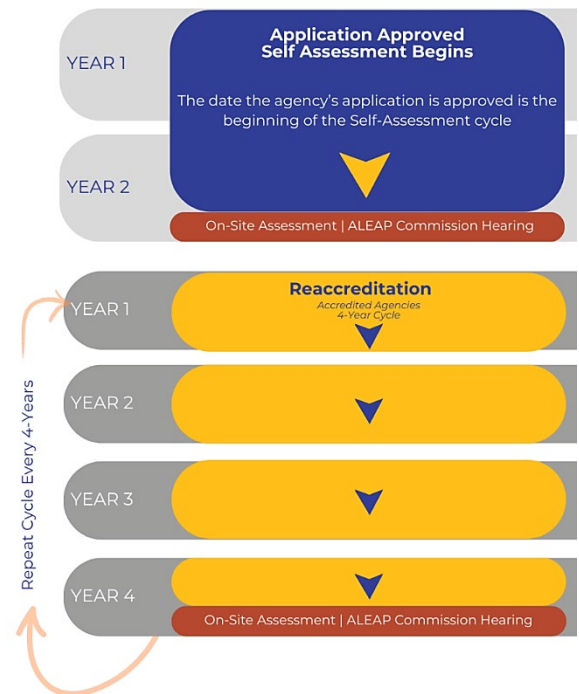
YEAR 1

Application Approved
Self Assessment Begins

The date the agency's application is approved is the beginning of the Self-Assessment cycle

YEAR 2

On-Site Assessment | ALEAP Commission Hearing

YEAR 1

Reaccreditation
Accredited Agencies
4-Year Cycle

YEAR 2

YEAR 3

YEAR 4

On-Site Assessment | ALEAP Commission Hearing

Repeat Cycle Every 4-Years